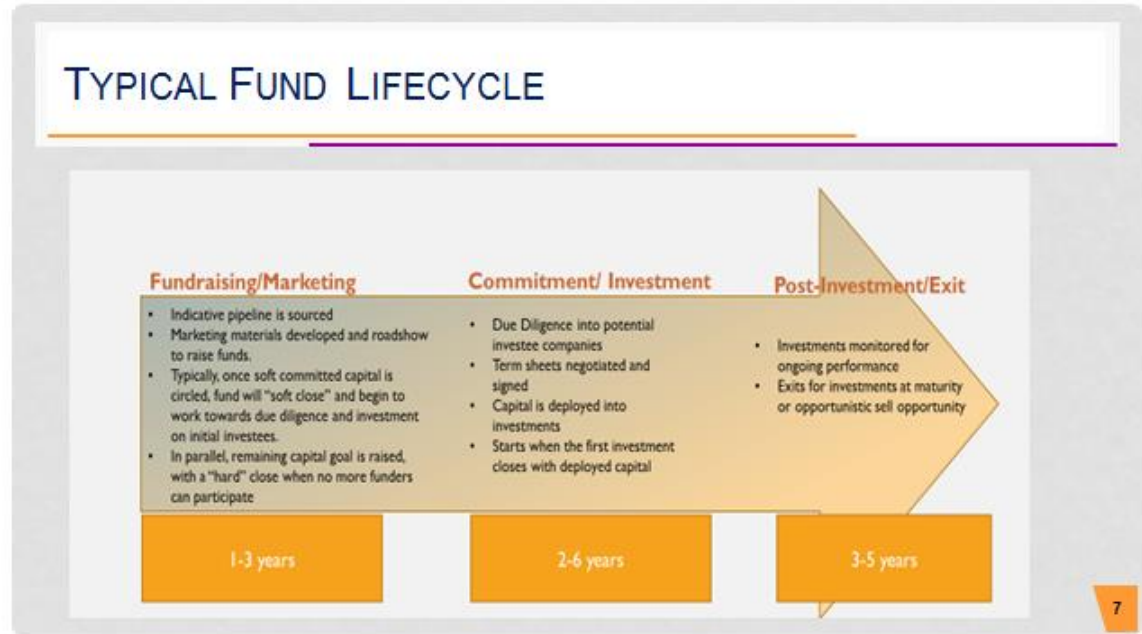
TYPICAL FUND LIFECYCLE

Fundraising/Marketing

- Indicative pipeline is sourced
- Marketing materials developed and roadshow to raise funds.
- Typically, once soft committed capital is circled, fund will "soft close" and begin to work towards due diligence and investment on initial investees.
- In parallel, remaining capital goal is raised, with a "hard" close when no more funders can participate

Commitment/ Investment

- Due Diligence into potential investee companies
- Term sheets negotiated and signed
- Capital is deployed into investments
- Starts when the first investment closes with deployed capital

Post-Investment/Exit

- Investments monitored for ongoing performance
- Exits for investments at maturity or opportunistic sell opportunity

1-3 years

2-6 years

3-5 years

7